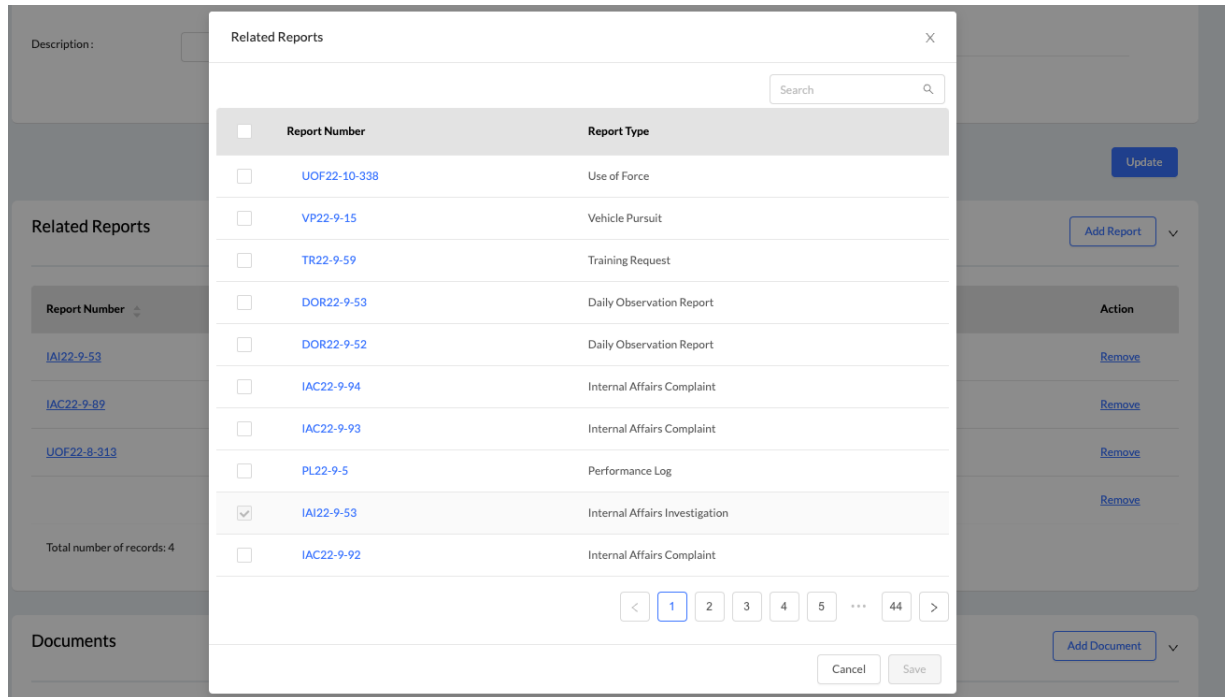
Description:

Update

Related Reports

Add Report

| Report Number | Action |
|---|---|
| IAI22-9-53 | Remove |
| IAC22-9-89 | Remove |
| UOF22-8-313 | Remove |
| | Remove |

Total number of records: 4

Documents

Add Document

Related Reports

Search

| | Report Number | Report Type |
|---|---|---|
| | UOF22-10-338 | Use of Force |
| | VP22-9-15 | Vehicle Pursuit |
| | TR22-9-59 | Training Request |
| | DOR22-9-53 | Daily Observation Report |
| | DOR22-9-52 | Daily Observation Report |
| | IAC22-9-94 | Internal Affairs Complaint |
| | IAC22-9-93 | Internal Affairs Complaint |
| | PL22-9-5 | Performance Log |
| ✓ | IAI22-9-53 | Internal Affairs Investigation |
| | IAC22-9-92 | Internal Affairs Complaint |

< 1 2 3 4 5 ··· 44 >

Cancel Save